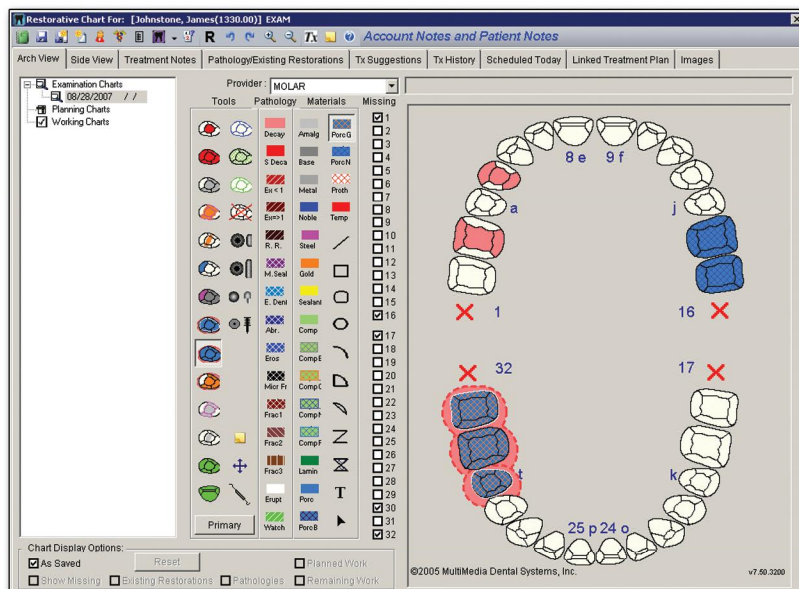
Restorative Chart For: [Johnstone, James(1330.00)] EXAM

R

Account Notes and Patient Notes

Arch View | Side View | Treatment Notes | Pathology/Existing Restorations | Tx Suggestions | Tx History | Scheduled Today | Linked Treatment Plan | Images

Examination Charts
08/28/2007 / /
Planning Charts
Working Charts

Provider : MOLAR

Tools | Pathology | Materials | Missing

Decay | Amalg | PorcG
S Deca | Base | PorcN
Ex < 1 | Metal | Proth
Ex=>1 | Noble | Temp
R. R. | Steel
M.Seal | Gold
E. Deni | Sealant
Abr. | Comp
Eros | CompE
Micr Fr | CompC
Frac1 | CompN
Frac2 | CompF
Frac3 | Lamin
Erupt | Porc
Watch | PorcB

T

Primary

1 2 3 4 5 6 7 8 9 10 11 12 13 14 15 16 17 18 19 20 21 22 23 24 25 26 27 28 29 30 31 32

8 e 9 f
a
j
1
16
32
17
t
k
25 p 24 o

Chart Display Options:
As Saved
Reset
Planned Work
Show Missing
Existing Restorations
Pathologies
Remaining Work

©2005 MultiMedia Dental Systems, Inc.

v7.50.3200